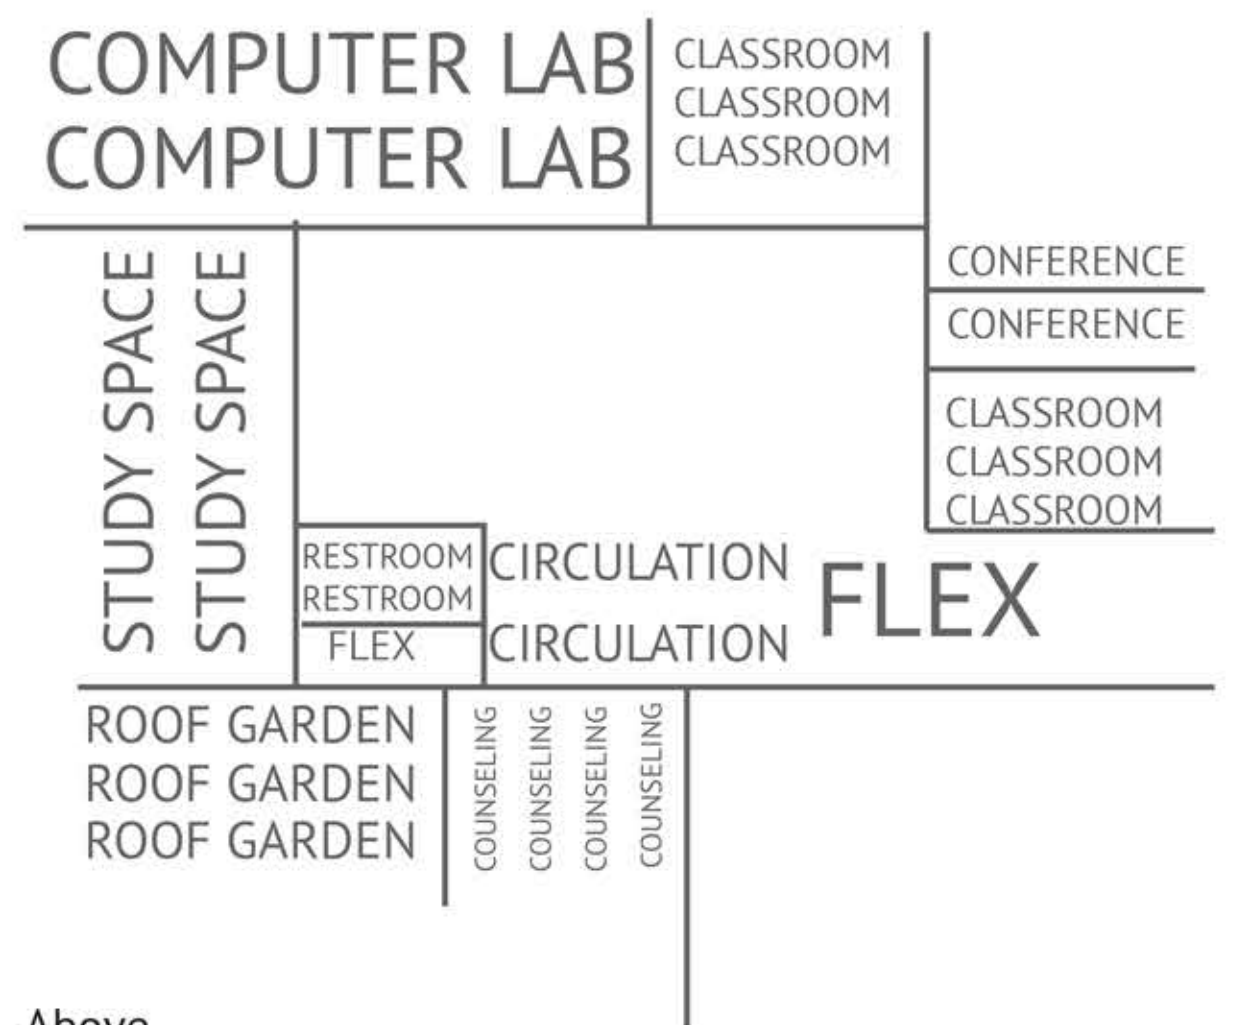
COMPUTER LAB
COMPUTER LAB

CLASSROOM
CLASSROOM
CLASSROOM

STUDY SPACE

STUDY SPACE

CONFERENCE

CONFERENCE

CLASSROOM
CLASSROOM
CLASSROOM

RESTROOM
RESTROOM

FLEX

CIRCULATION

CIRCULATION

FLEX

ROOF GARDEN
ROOF GARDEN
ROOF GARDEN

COUNSELING

COUNSELING

COUNSELING

COUNSELING

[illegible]